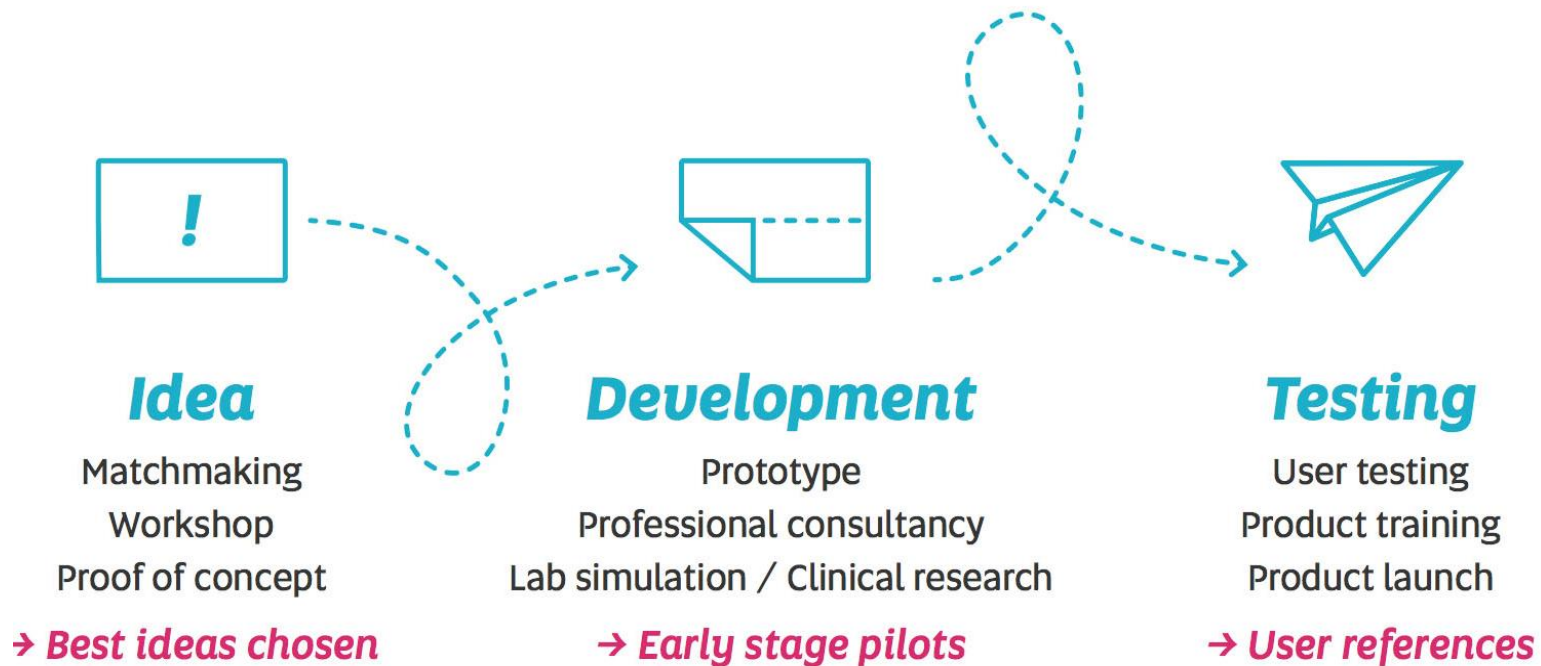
!

Idea
Matchmaking
Workshop
Proof of concept
→ Best ideas chosen

Development
Prototype
Professional consultancy
Lab simulation / Clinical research
→ Early stage pilots

Testing
User testing
Product training
Product launch
→ User references